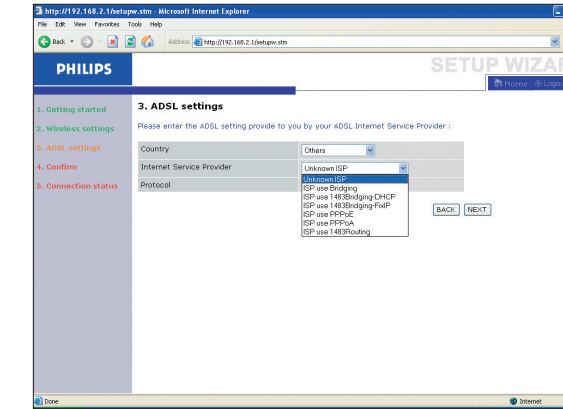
http://192.168.2.1/setupw.stm - Microsoft Internet Explorer

File Edit View Favorites Tools Help

Back Address http://192.168.2.1/setupw.stm

PHILIPS

SETUP WIZAR

Home Logo

1. Getting started
2. Wireless settings
3. ADSL settings
4. Confirm
5. Connection status

3. ADSL settings

Please enter the ADSL setting provide to you by your ADSL Internet Service Provider :

| Country | Others |
|---|---|
| Internet Service Provider | Unknown ISP |
| Protocol | |

Unknown ISP
ISP use Bridging
ISP use 1483Bridging-DHCP
ISP use 1483Bridging-FixIP
ISP use PPPoE
ISP use PPPoA
ISP use 1483Routing

BACK NEXT

Done

Internet